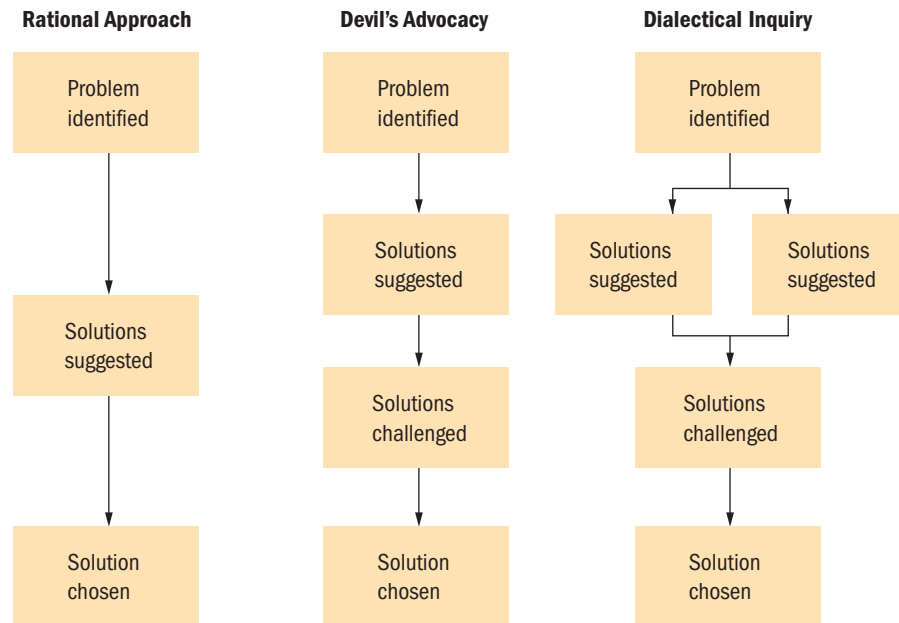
Rational Approach

Problem identified

Solutions suggested

Solution chosen

Devil's Advocacy

Problem identified

Solutions suggested

Solutions challenged

Solution chosen

Dialectical Inquiry

Problem identified

Solutions suggested

Solutions suggested

Solutions challenged

Solution chosen